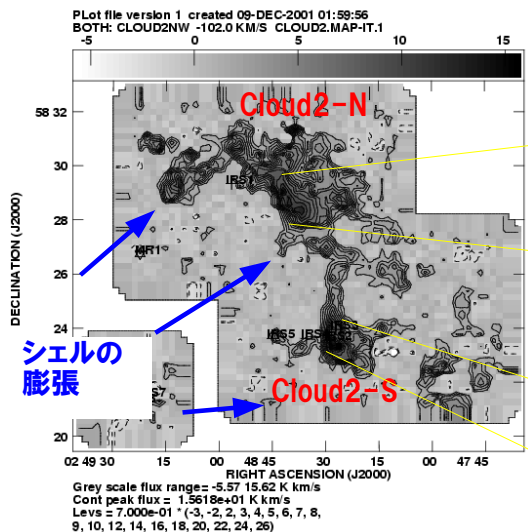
PLot file version 1 created 09-DEC-2001 01:59:56
BOTH: CLOUD2NW -102.0 KM/S CLOUD2.MAP-IT.1

-5 0 5 10 15

Cloud2-N

58 32
30
28
26
24
22
20

IRS1
MR1
IRS5 IRS3
S7

DECLINATION (J2000)

シェルの
膨張

Cloud2-S

02 49 30 15 00 48 45 30 15 00 47 45
RIGHT ASCENSION (J2000)

Grey scale flux range= -5.57 15.62 K km/s
Cont peak flux = 1.5618e+01 K km/s
Levs = 7.000e-01 * (-3, -2, 2, 3, 4, 5, 6, 7, 8, 9, 10, 12, 14, 16, 18, 20, 22, 24, 26)